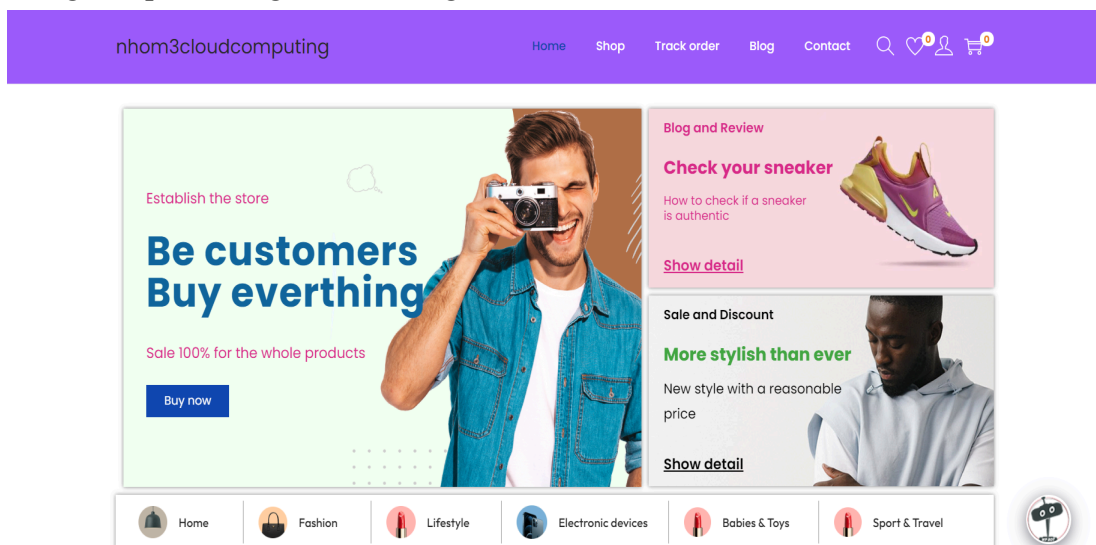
nhom3cloudcomputing

Home Shop Track order Blog Contact 0 0

Establish the store

Be customers Buy everthing

Sale 100% for the whole products

Buy now

Blog and Review

Check your sneaker

How to check if a sneaker is authentic

Show detail

Sale and Discount

More stylish than ever

New style with a reasonable price

Show detail

Home | Fashion | Lifestyle | Electronic devices | Babies & Toys | Sport & Travel